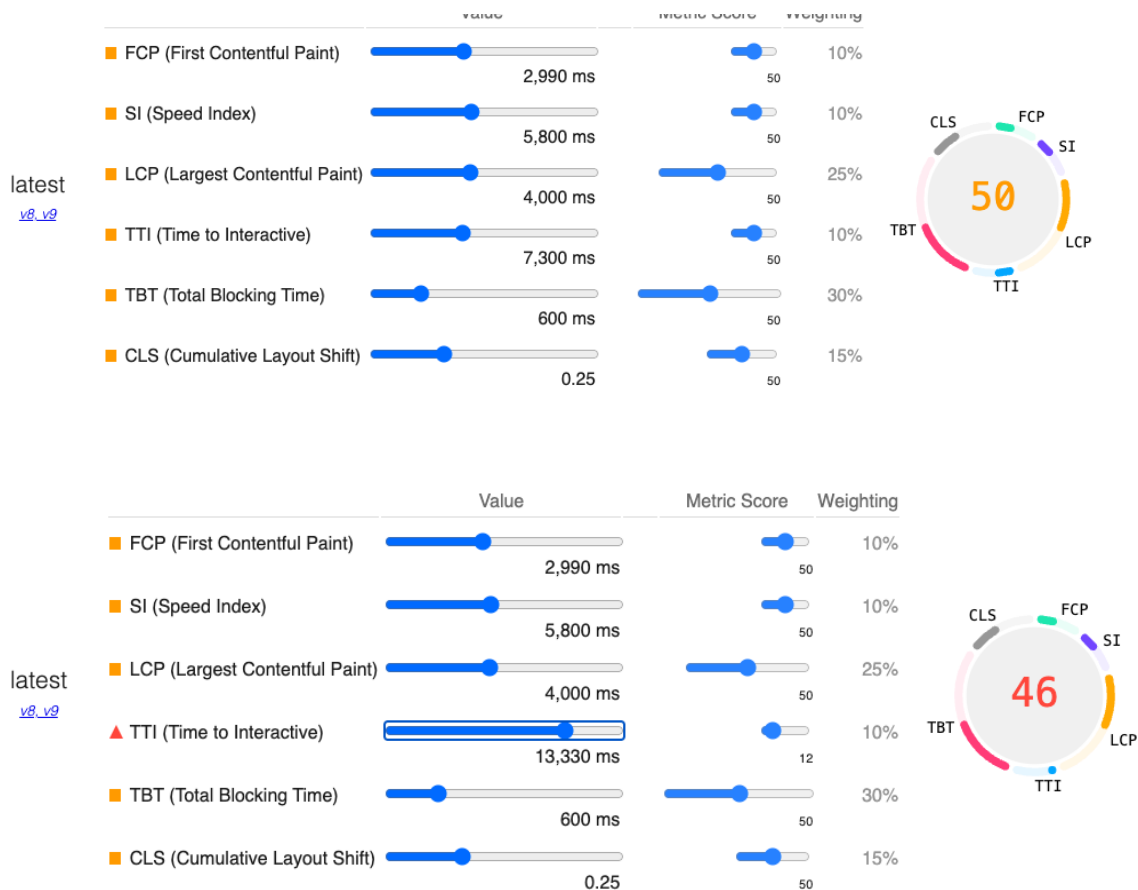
Value | Metric Score | Weighting

latest
v8, v9

| | Value | Metric Score | Weighting |
|---|---|---|---|
| FCP (First Contentful Paint) | 2,990 ms | 50 | 10% |
| SI (Speed Index) | 5,800 ms | 50 | 10% |
| LCP (Largest Contentful Paint) | 4,000 ms | 50 | 25% |
| TTI (Time to Interactive) | 7,300 ms | 50 | 10% |
| TBT (Total Blocking Time) | 600 ms | 50 | 30% |
| CLS (Cumulative Layout Shift) | 0.25 | 50 | 15% |

CLS FCP SI LCP TTI TBT
50

latest
v8, v9

| | Value | Metric Score | Weighting |
|---|---|---|---|
| FCP (First Contentful Paint) | 2,990 ms | 50 | 10% |
| SI (Speed Index) | 5,800 ms | 50 | 10% |
| LCP (Largest Contentful Paint) | 4,000 ms | 50 | 25% |
| TTI (Time to Interactive) | 13,330 ms | 12 | 10% |
| TBT (Total Blocking Time) | 600 ms | 50 | 30% |
| CLS (Cumulative Layout Shift) | 0.25 | 50 | 15% |

CLS FCP SI LCP TTI TBT
46